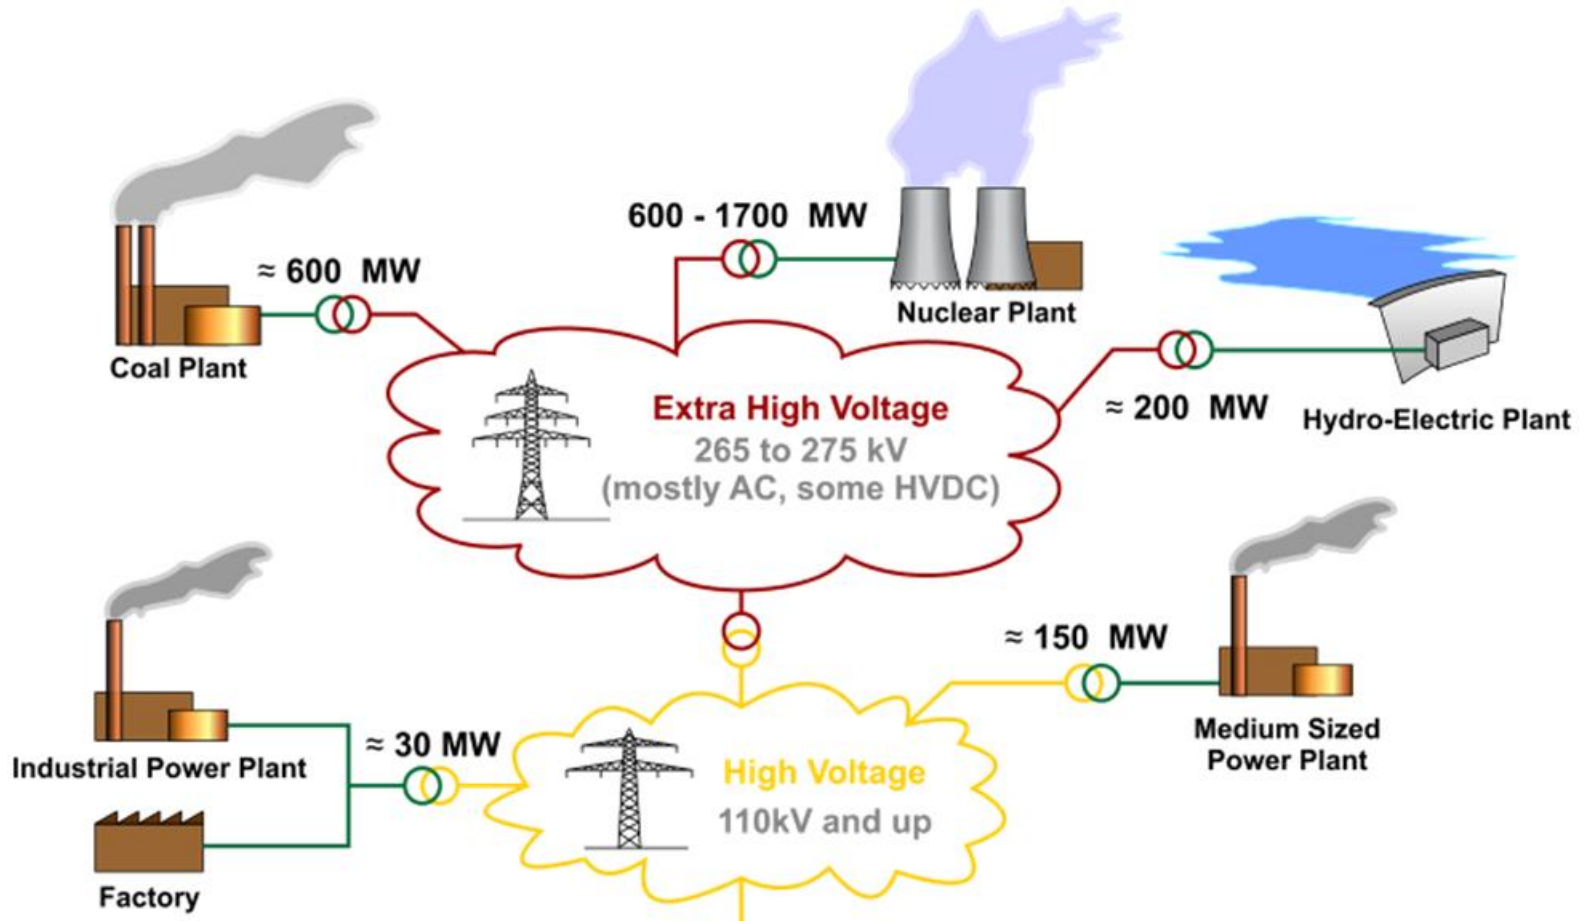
600 - 1700 MW

≈ 600 MW

Coal Plant

Nuclear Plant

Extra High Voltage
265 to 275 kV
(mostly AC, some HVDC)

≈ 200 MW

Hydro-Electric Plant

≈ 150 MW

Medium Sized Power Plant

≈ 30 MW

Industrial Power Plant

Factory

High Voltage
110kV and up